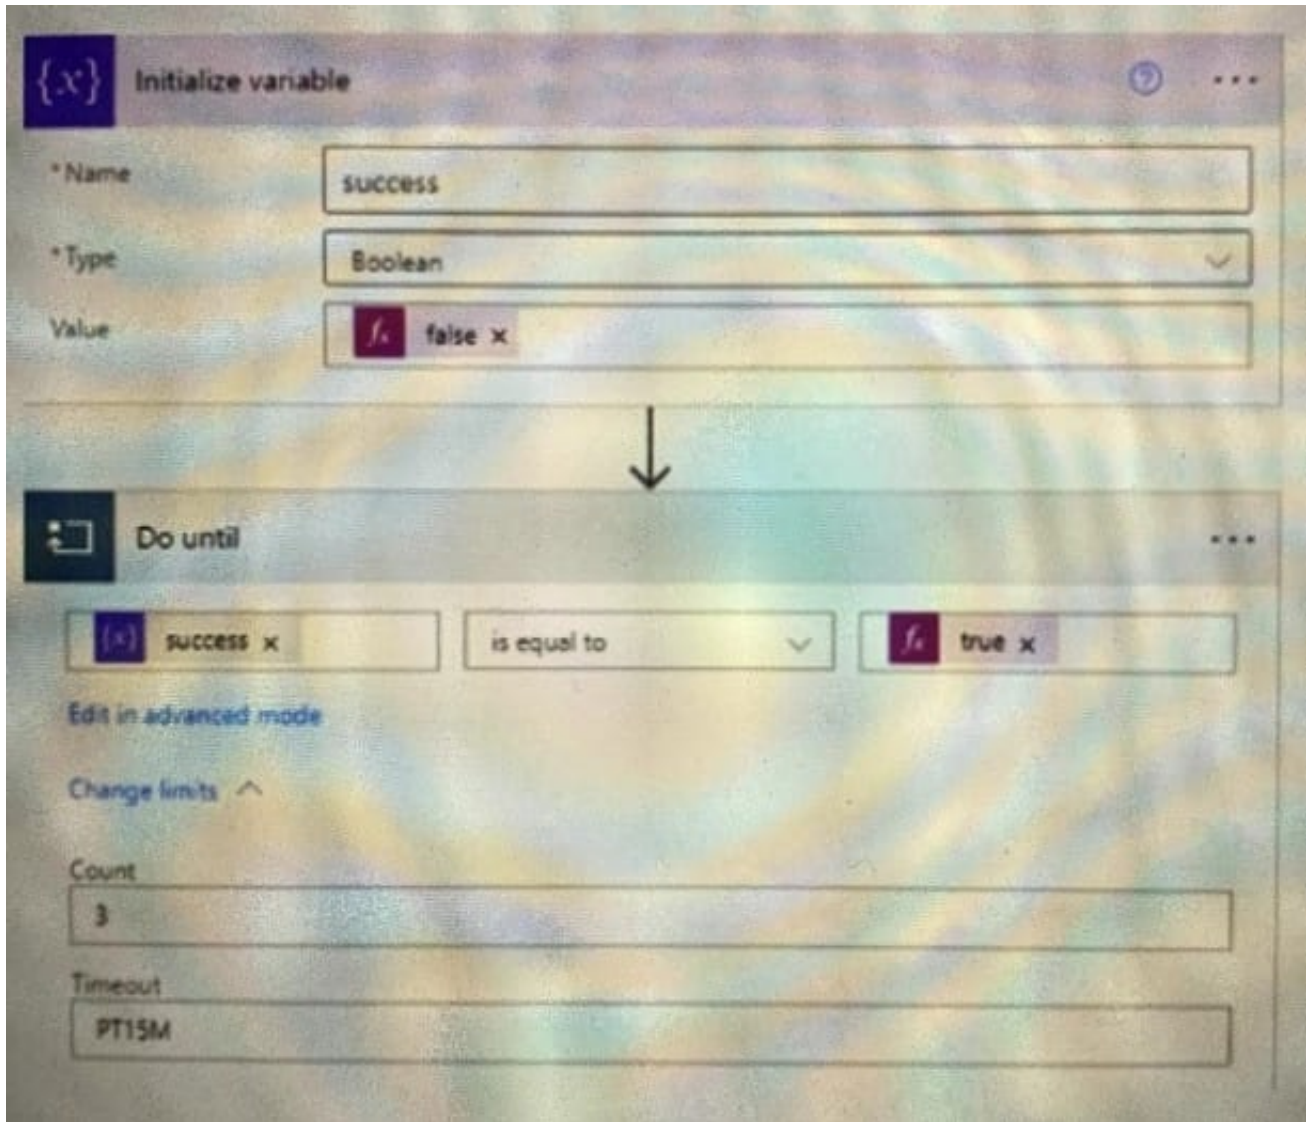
{x} Initialize variable

?

...

*Name

success

*Type

Boolean

Value

$f_x$ false ×

Do until

...

{x} success ×

is equal to

$f_x$ true ×

Edit in advanced mode

Change limits

Count

3

Timeout

PT15M